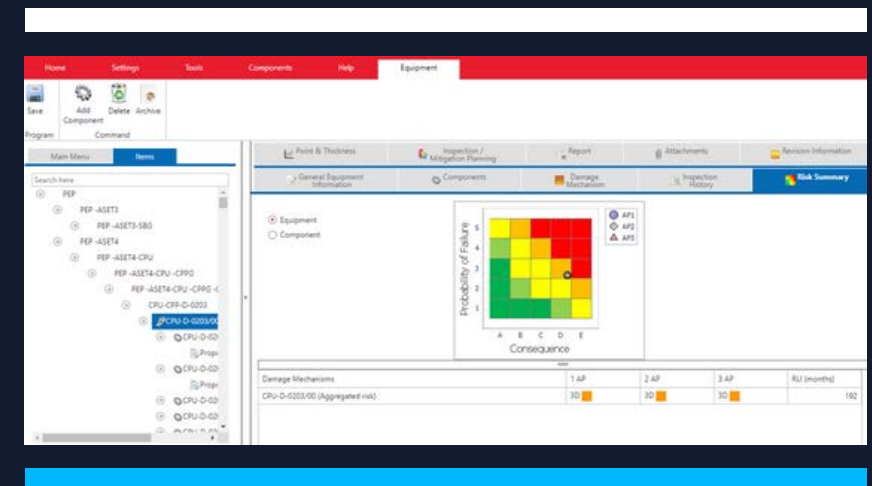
Home Settings Tools Components Help Equipment

Save
Program

Add Component Delete Archive
Command

Main Menu Items

Search here

PEP
PEP -ASET3
PEP -ASET3-SBG
PEP -ASET4
PEP -ASET4-CPU
PEP -ASET4-CPU -CPP0
PEP -ASET4-CPU -CPP0 -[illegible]
CPU-CPP-D-0203
CPU-D-0203/00
CPU-D-0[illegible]
Prop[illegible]
CPU-D-0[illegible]
Prop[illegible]
CPU-D-0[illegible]
CPU-D-0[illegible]
CPU-D-0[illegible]

Point & Thickness
Inspection / Mitigation Planning
Report
Attachments
Revision Information

General Equipment Information
Components
Damage Mechanism
Inspection History
Risk Summary

Equipment
Component

Probability of Failure
5
4
3
2
1
A B C D E
Consequence

AP1
AP2
AP3

| Damage Mechanisms | 1 AP | 2 AP | 3 AP | RLI (months) |
|---|---|---|---|---|
| CPU-D-0203/00 (Aggregated risk) | 3D | 3D | 3D | 192 |